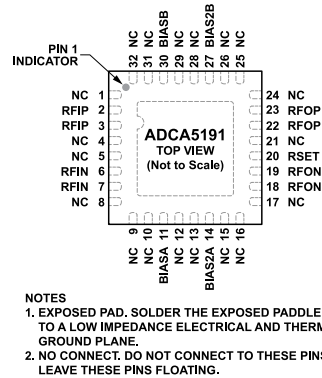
PIN 1 INDICATOR

32 NC
31 NC
30 BIASB
29 NC
28 NC
27 BIAS2B
26 NC
25 NC

NC 1
RFIP 2
RFIP 3
NC 4
NC 5
RFIN 6
RFIN 7
NC 8

24 NC
23 RFOP
22 RFOP
21 NC
20 RSET
19 RFON
18 RFON
17 NC

ADCA5191
TOP VIEW
(Not to Scale)

9 NC
10 NC
11 BIASA
12 NC
13 NC
14 BIAS2A
15 NC
16 NC

NOTES
1. EXPOSED PAD. SOLDER THE EXPOSED PADDLE TO A LOW IMPEDANCE ELECTRICAL AND THERM GROUND PLANE.
2. NO CONNECT. DO NOT CONNECT TO THESE PINS LEAVE THESE PINS FLOATING.